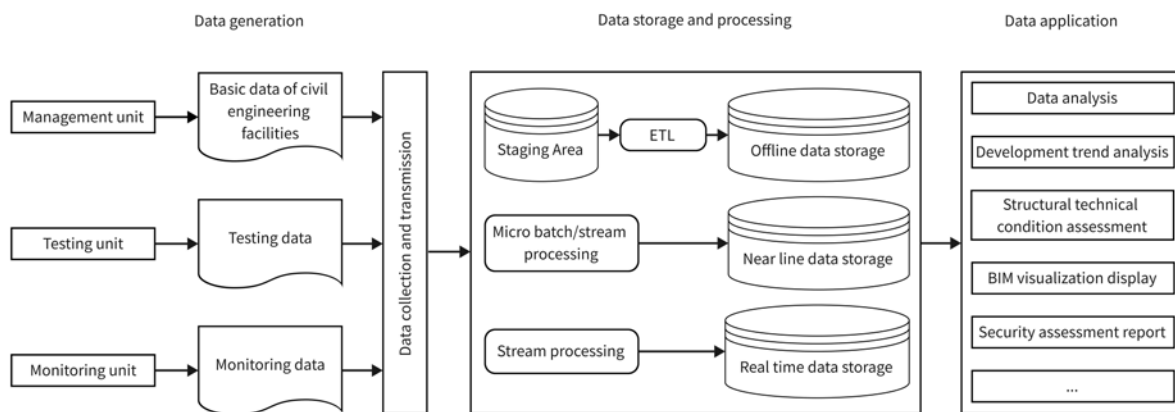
Data generation

Data storage and processing

Data application

Management unit

Basic data of civil engineering facilities

Testing unit

Testing data

Monitoring unit

Monitoring data

Data collection and transmission

Staging Area

ETL

Offline data storage

Micro batch/stream processing

Near line data storage

Stream processing

Real time data storage

Data analysis

Development trend analysis

Structural technical condition assessment

BIM visualization display

Security assessment report

...